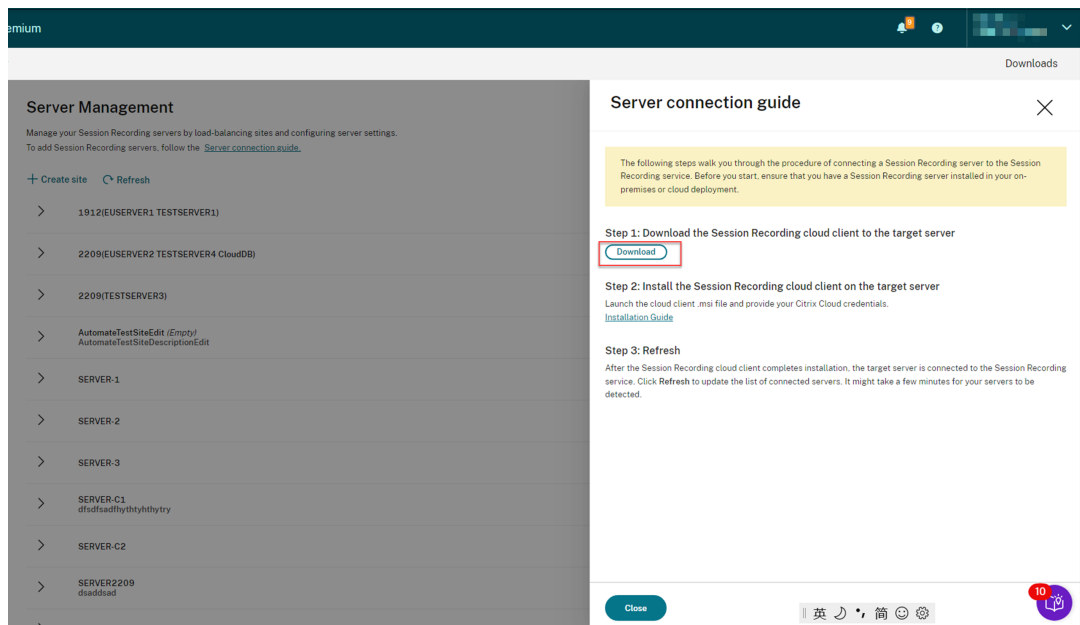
emium

Downloads

Server Management

Manage your Session Recording servers by load-balancing sites and configuring server settings.
To add Session Recording servers, follow the Server connection guide.

+ Create site   Refresh

1912(EUSERVER1 TESTSERVER1)

2209(EUSERVER2 TESTSERVER4 CloudDB)

2209(TESTSERVER3)

AutomateTestSiteEdit (Empty)
AutomateTestSiteDescriptionEdit

SERVER-1

SERVER-2

SERVER-3

SERVER-C1
dfsdfsadfhythtyhthytry

SERVER-C2

SERVER2209
dsaddsad

Server connection guide

The following steps walk you through the procedure of connecting a Session Recording server to the Session Recording service. Before you start, ensure that you have a Session Recording server installed in your on-premises or cloud deployment.

Step 1: Download the Session Recording cloud client to the target server

Download

Step 2: Install the Session Recording cloud client on the target server

Launch the cloud client .msi file and provide your Citrix Cloud credentials.
Installation Guide

Step 3: Refresh

After the Session Recording cloud client completes installation, the target server is connected to the Session Recording service. Click Refresh to update the list of connected servers. It might take a few minutes for your servers to be detected.

Close

英 简

10